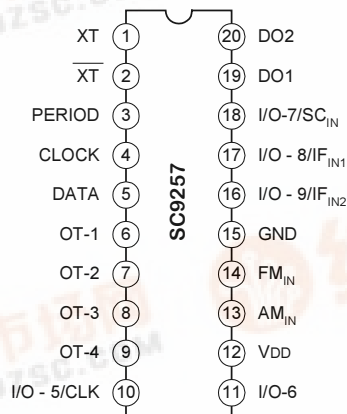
XT 1
$\overline{XT}$ 2
PERIOD 3
CLOCK 4
DATA 5
OT-1 6
OT-2 7
OT-3 8
OT-4 9
I/O - 5/CLK 10

SC9257

20 DO2
19 DO1
18 I/O-7/SC$_{IN}$
17 I/O - 8/IF$_{IN1}$
16 I/O - 9/IF$_{IN2}$
15 GND
14 FM$_{IN}$
13 AM$_{IN}$
12 VDD
11 I/O-6